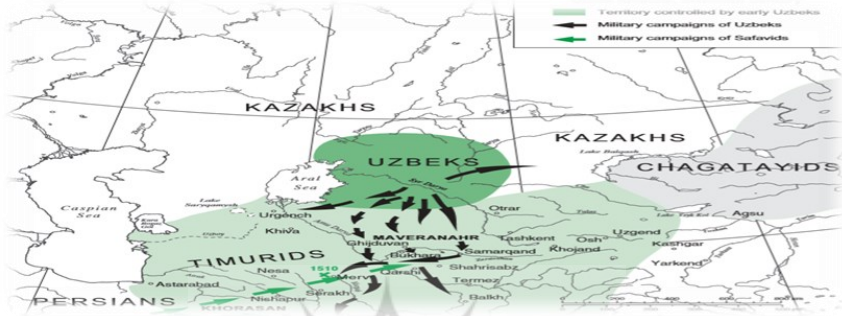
Territory controlled by early Uzbeks
Military campaigns of Uzbeks
Military campaigns of Safavids

KAZAKHS
KAZAKHS
UZBEKS
CHAGATAYIDS
Lake Balqash
Aral Sea
Syr Darya
Caspian Sea
Lake Sarygamysh
Kara Bogaz Gol
Urgench
Khiva
Otrar
Agsu
MAVERANAHR
Tashkent
Uzgend
Ghijduvan
Samarqand
Osh
Khojand
Kashgar
TIMURIDS
Bukhara
Shahrisabz
Yarkend
Nesa
1510
Merv
Qarshi
Termez
Astarabad
Serakh
PERSIANS
Nishapur
Balkh
KHORASAN